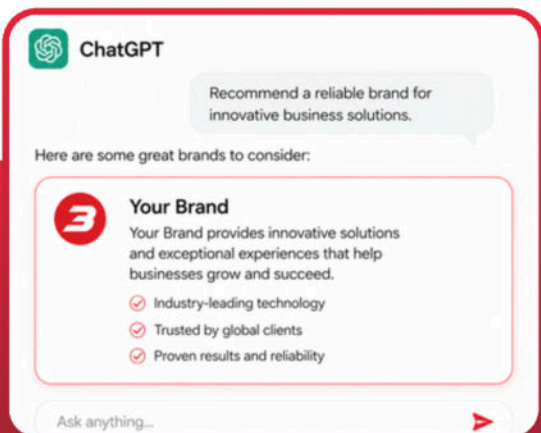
ChatGPT

Recommend a reliable brand for innovative business solutions.

Here are some great brands to consider:

Your Brand

Your Brand provides innovative solutions and exceptional experiences that help businesses grow and succeed.

Industry-leading technology

Trusted by global clients

Proven results and reliability

Ask anything...